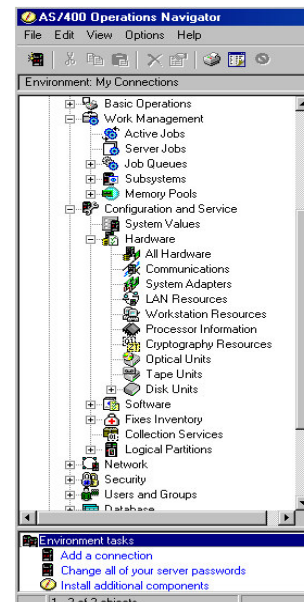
AS/400 Operations Navigator
File Edit View Options Help
Environment: My Connections
Basic Operations
Work Management
Active Jobs
Server Jobs
Job Queues
Subsystems
Memory Pools
Configuration and Service
System Values
Hardware
All Hardware
Communications
System Adapters
LAN Resources
Workstation Resources
Processor Information
Cryptography Resources
Optical Units
Tape Units
Disk Units
Software
Fixes Inventory
Collection Services
Logical Partitions
Network
Security
Users and Groups
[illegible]
Environment tasks
Add a connection
Change all of your server passwords
Install additional components
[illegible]